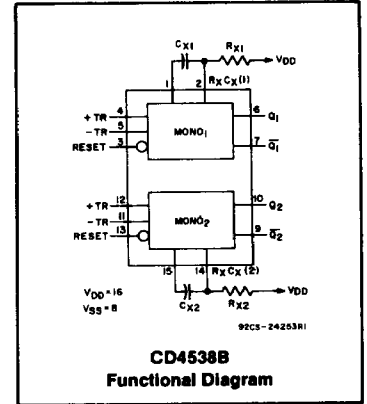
$C_{X1}$ $R_{X1}$ $V_{DD}$
1 2 $R_XC_X(1)$
+TR 4
−TR 5
RESET 3
$MONO_1$
6 $Q_1$
7 $\overline{Q_1}$
+TR 12
−TR 11
RESET 13
$MONO_2$
10 $Q_2$
9 $\overline{Q_2}$
15 14 $R_XC_X(2)$
$C_{X2}$ $R_{X2}$ $V_{DD}$
$V_{DD}=16$
$V_{SS}=8$
92CS-24253R1

CD4538B
Functional Diagram